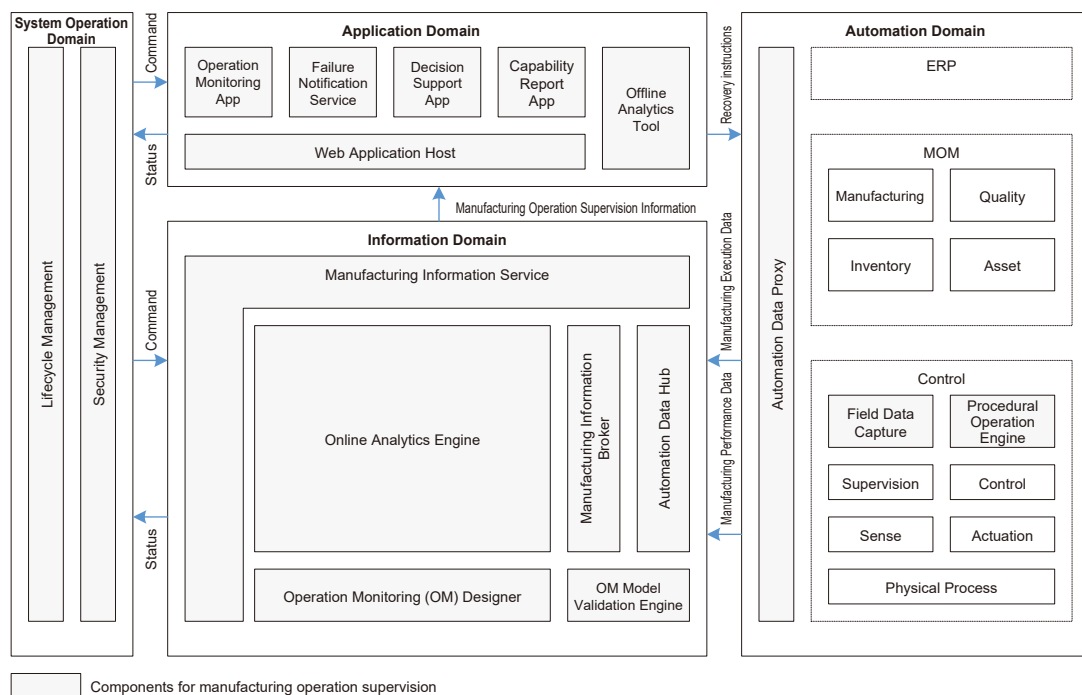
System Operation Domain

Lifecycle Management

Security Management

Command

Status

Application Domain

Operation Monitoring App

Failure Notification Service

Decision Support App

Capability Report App

Offline Analytics Tool

Web Application Host

Recovery instructions

Manufacturing Operation Supervision Information

Information Domain

Command

Status

Manufacturing Information Service

Online Analytics Engine

Manufacturing Information Broker

Automation Data Hub

Operation Monitoring (OM) Designer

OM Model Validation Engine

Manufacturing Execution Data

Manufacturing Performance Data

Automation Domain

Automation Data Proxy

ERP

MOM

Manufacturing

Quality

Inventory

Asset

Control

Field Data Capture

Procedural Operation Engine

Supervision

Control

Sense

Actuation

Physical Process

Components for manufacturing operation supervision